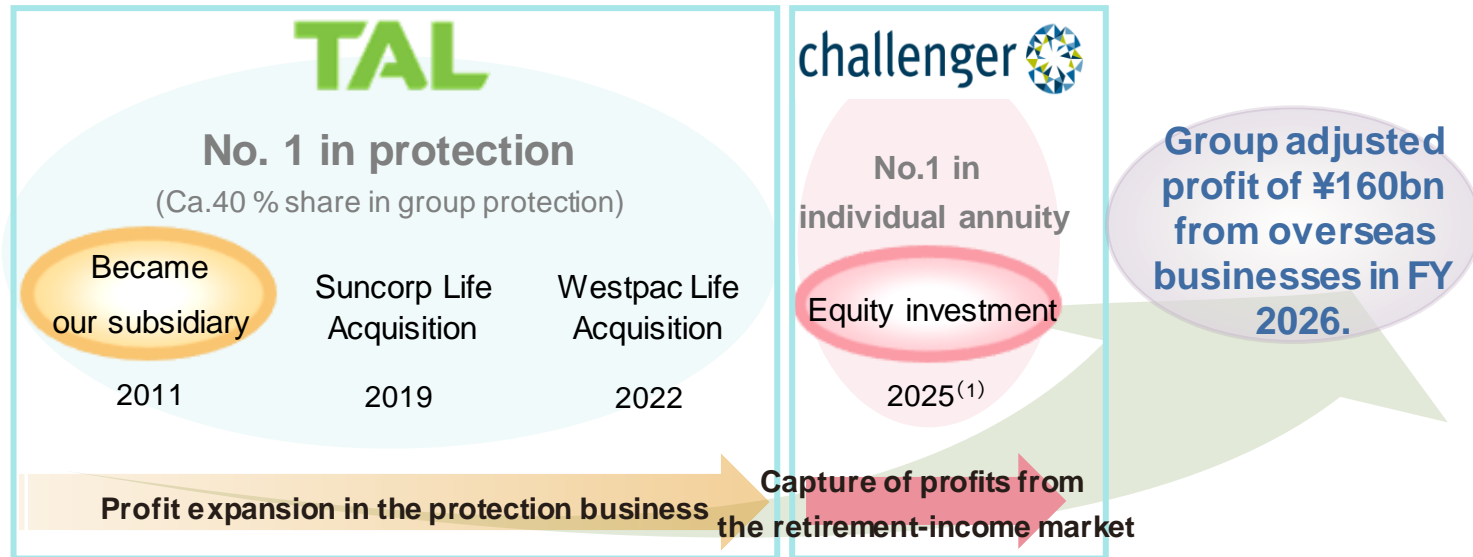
TAL

No. 1 in protection

(Ca.40 % share in group protection)

Became our subsidiary

2011

Suncorp Life Acquisition

2019

Westpac Life Acquisition

2022

challenger

No.1 in individual annuity

Equity investment

2025$^{(1)}$

Group adjusted profit of ¥160bn from overseas businesses in FY 2026.

Profit expansion in the protection business

Capture of profits from the retirement-income market